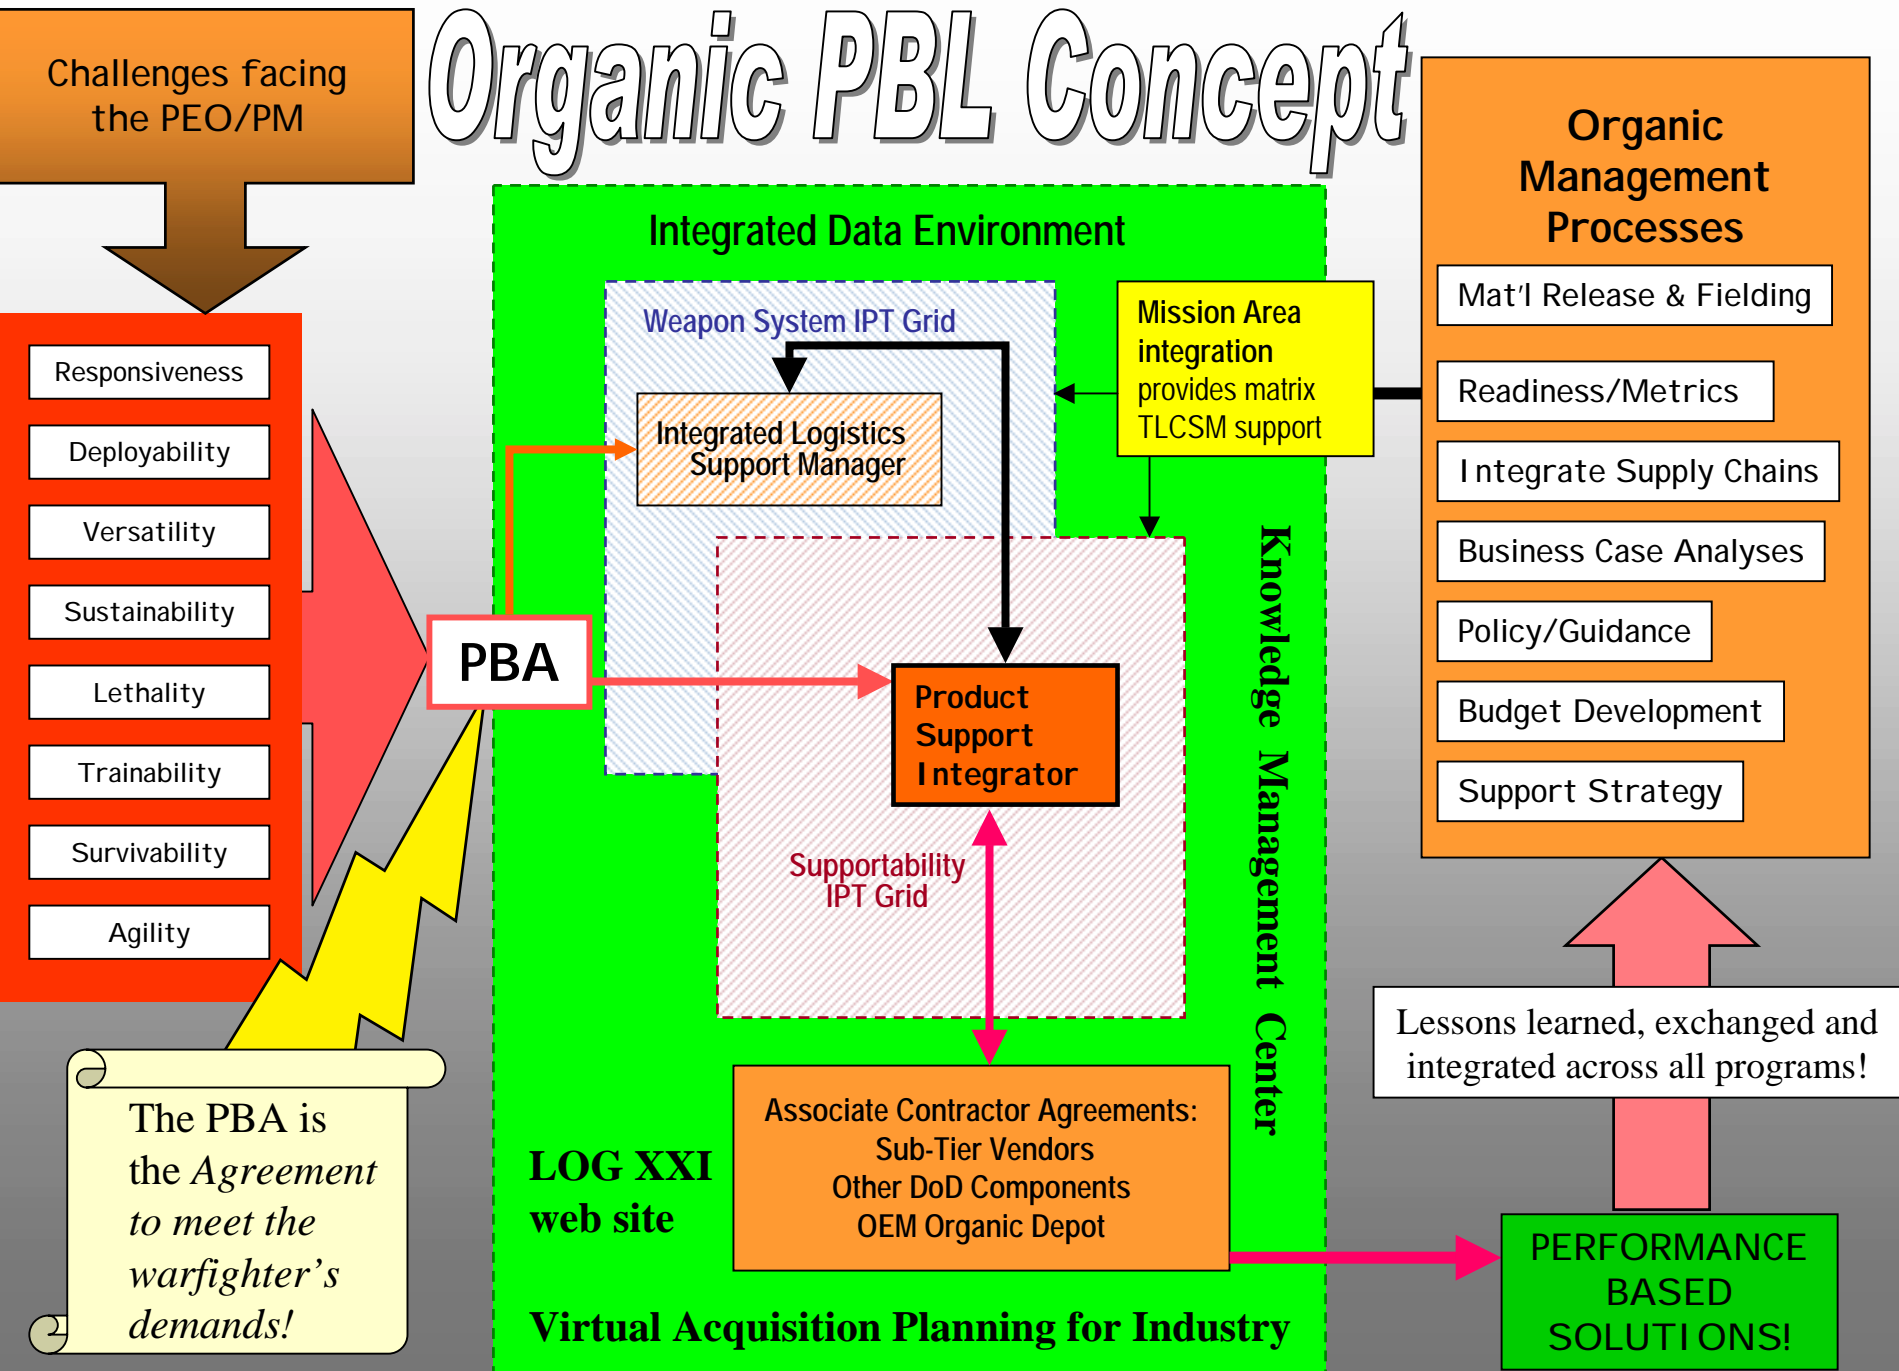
Challenges facing the PEO/PM

Organic PBL Concept

Organic Management Processes

Mat'l Release & Fielding

Readiness/Metrics

Integrate Supply Chains

Business Case Analyses

Policy/Guidance

Budget Development

Support Strategy

Responsiveness

Deployability

Versatility

Sustainability

Lethality

Trainability

Survivability

Agility

Integrated Data Environment

Weapon System IPT Grid

Integrated Logistics Support Manager

Mission Area integration provides matrix TLCSM support

PBA

Product Support Integrator

Supportability IPT Grid

Knowledge Management Center

Associate Contractor Agreements:
Sub-Tier Vendors
Other DoD Components
OEM Organic Depot

LOG XXI web site

Virtual Acquisition Planning for Industry

The PBA is the *Agreement to meet the warfighter's demands!*

Lessons learned, exchanged and integrated across all programs!

PERFORMANCE BASED SOLUTIONS!